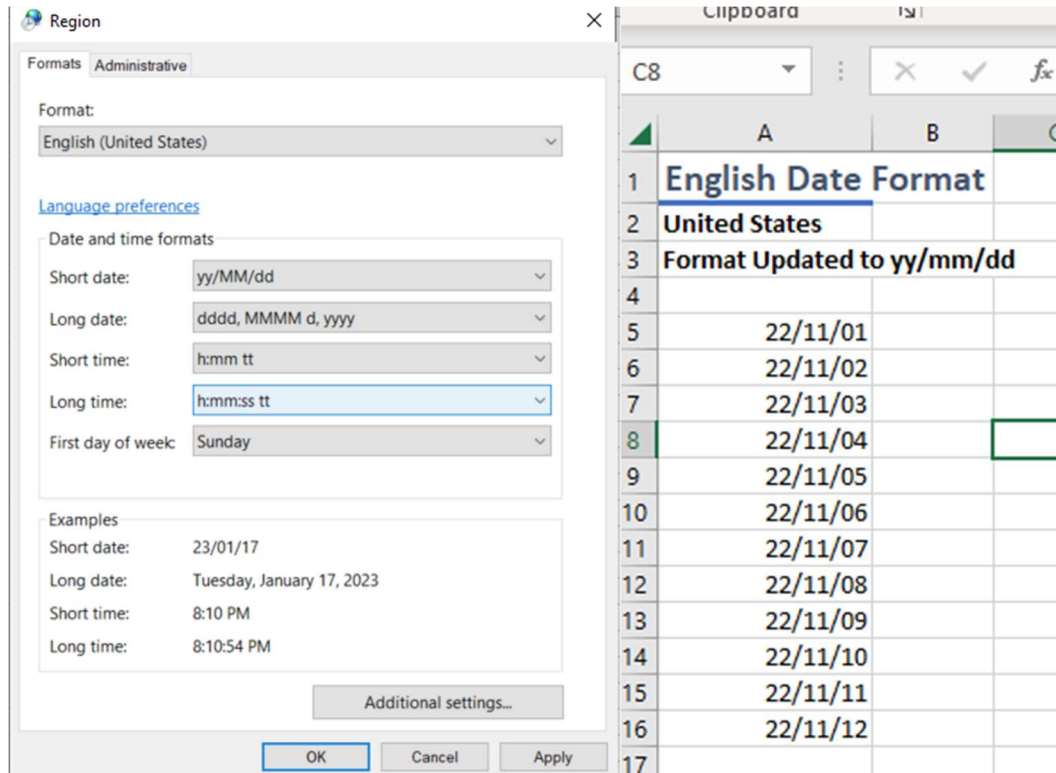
Region ×

Formats Administrative

Format:
English (United States)

Language preferences

Date and time formats

Short date: yy/MM/dd
Long date: dddd, MMMM d, yyyy
Short time: h:mm tt
Long time: h:mm:ss tt
First day of week: Sunday

Examples
Short date: 23/01/17
Long date: Tuesday, January 17, 2023
Short time: 8:10 PM
Long time: 8:10:54 PM

Additional settings...

OK Cancel Apply

Clipboard

C8 × ✓ $f_x$

| | A | B |
|---|---|---|
| 1 | English Date Format | |
| 2 | United States | |
| 3 | Format Updated to yy/mm/dd | |
| 4 | | |
| 5 | 22/11/01 | |
| 6 | 22/11/02 | |
| 7 | 22/11/03 | |
| 8 | 22/11/04 | |
| 9 | 22/11/05 | |
| 10 | 22/11/06 | |
| 11 | 22/11/07 | |
| 12 | 22/11/08 | |
| 13 | 22/11/09 | |
| 14 | 22/11/10 | |
| 15 | 22/11/11 | |
| 16 | 22/11/12 | |
| 17 | | |